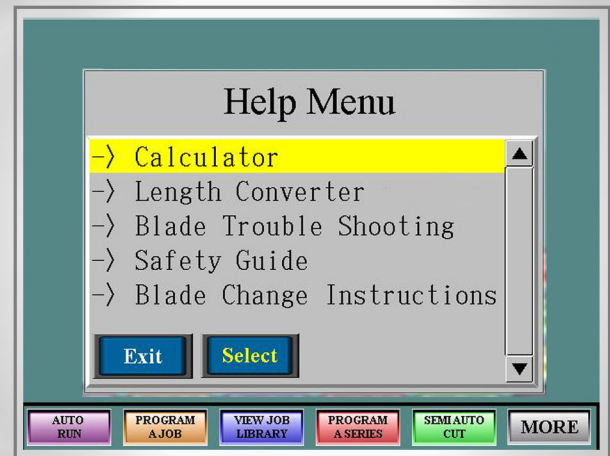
Help Menu

-> Calculator
-> Length Converter
-> Blade Trouble Shooting
-> Safety Guide
-> Blade Change Instructions

Exit
Select

AUTO RUN
PROGRAM A JOB
VIEW JOB LIBRARY
PROGRAM A SERIES
SEMI AUTO CUT
MORE